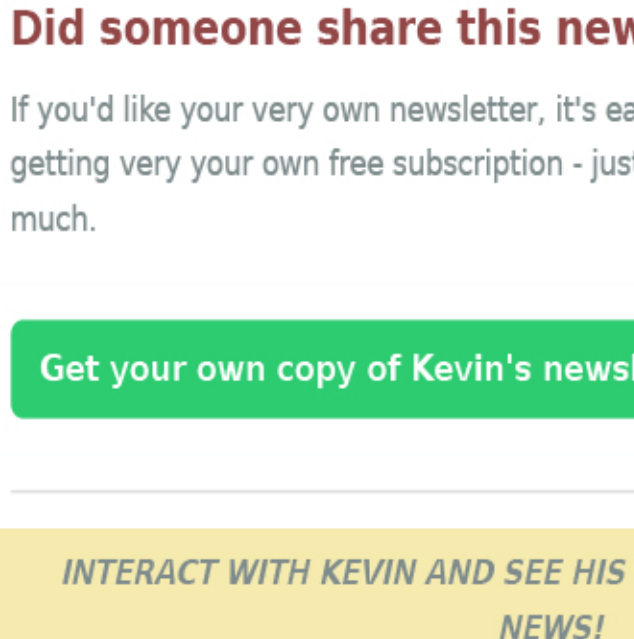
Did someone share this new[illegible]

If you'd like your very own newsletter, it's ea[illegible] getting very your own free subscription - jus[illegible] much.

Get your own copy of Kevin's newsl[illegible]

INTERACT WITH KEVIN AND SEE HIS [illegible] NEWS!